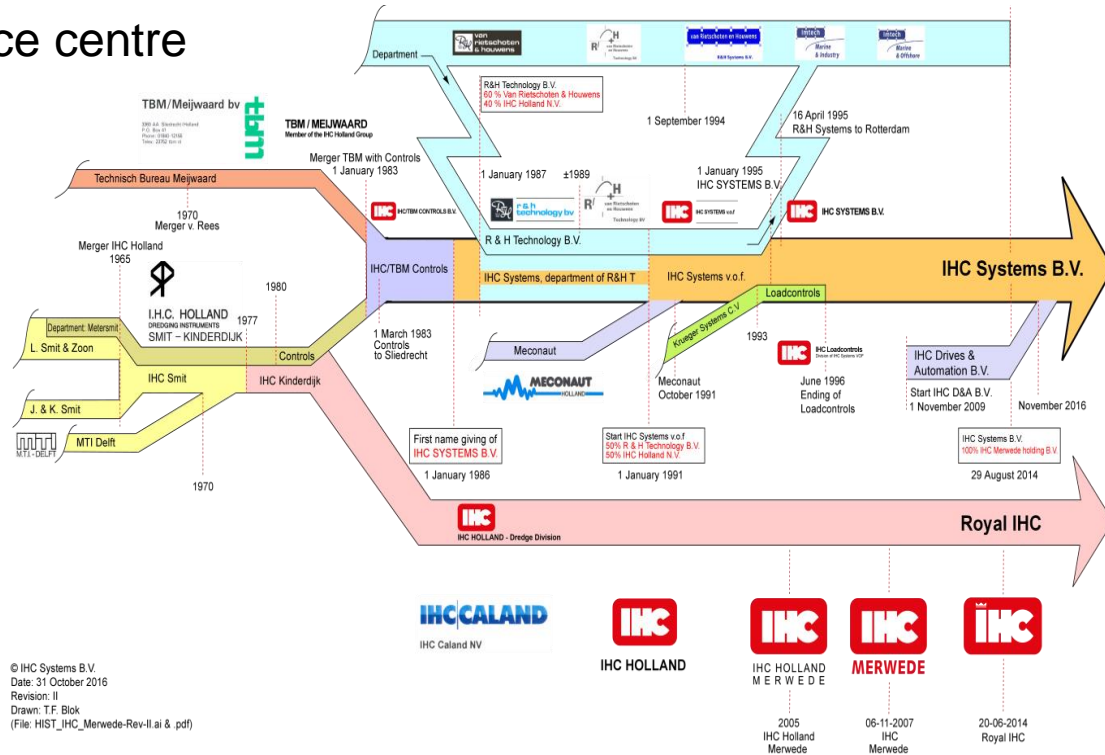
ce centre

Department

van rietschoten & houwens

R+H

van Rietschoten en Houwens

Imtech Marine & Industry

Imtech Marine & Offshore

R&H Technology B.V.
60 % Van Rietschoten & Houwens
40 % IHC Holland N.V.

1 September 1994

16 April 1995
R&H Systems to Rotterdam

TBM/Meijwaard bv

TBM / MEIJWAARD
Member of the IHC Holland Group

Merger TBM with Controls
1 January 1983

1 January 1987

±1989

1 January 1995
IHC SYSTEMS B.V.

Technisch Bureau Meijwaard

IHC/TBM CONTROLS B.V.

r & h technology bv

IHC SYSTEMS v.o.f.

IHC SYSTEMS B.V.

1970
Merger v. Rees

Merger IHC Holland
1965

R & H Technology B.V.

IHC/TBM Controls

IHC Systems, department of R&H T

IHC Systems v.o.f.

IHC Systems B.V.

1980

I.H.C. HOLLAND
DREDGING INSTRUMENTS
SMIT – KINDERDIJK

1977

Department: Metersmit

L. Smit & Zoon

Controls

1 March 1983
Controls
to Sliedrecht

Loadcontrols

Krueger Systems C.V.

1993

Meconaut

IHC Loadcontrols

IHC Drives & Automation B.V.

IHC Smit

IHC Kinderdijk

MECONAUT

Meconaut
October 1991

June 1996
Ending of
Loadcontrols

Start IHC D&A B.V.
1 November 2009

November 2016

J. & K. Smit

MTI Delft

M.T.I.-DELFT

First name giving of
IHC SYSTEMS B.V.

1 January 1986

Start IHC Systems v.o.f
50% R & H Technology B.V.
50% IHC Holland N.V.

1 January 1991

IHC Systems B.V.
100% IHC Merwede holding B.V.

29 August 2014

1970

IHC HOLLAND - Dredge Division

Royal IHC

IHC CALAND
IHC Caland NV

IHC
IHC HOLLAND

IHC
IHC HOLLAND
MERWEDE

IHC
MERWEDE

IHC

© IHC Systems B.V.
Date: 31 October 2016
Revision: II
Drawn: T.F. Blok
(File: HIST_IHC_Merwede-Rev-II.ai & .pdf)

2005
IHC Holland
Merwede

06-11-2007
IHC
Merwede

20-06-2014
Royal IHC